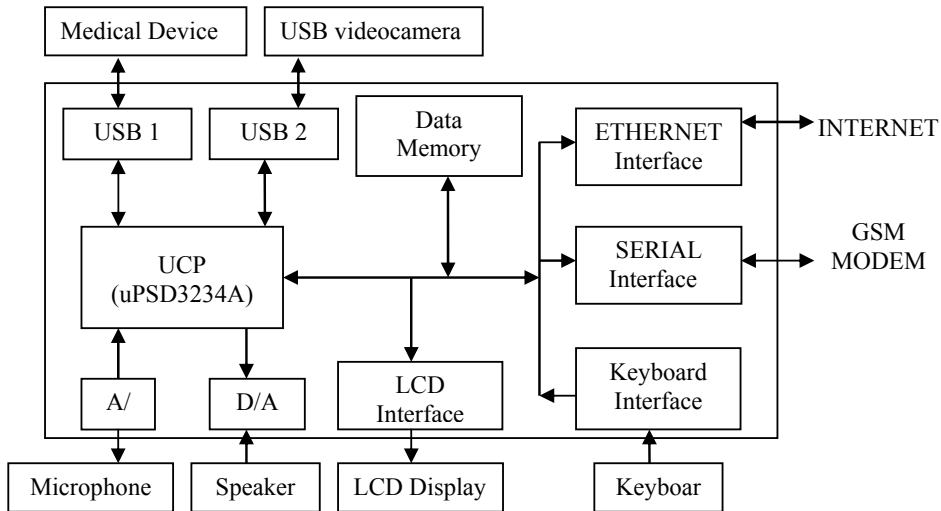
Medical Device

USB videocamera

USB 1

USB 2

Data Memory

ETHERNET Interface

INTERNET

UCP (uPSD3234A)

SERIAL Interface

GSM MODEM

A/

D/A

LCD Interface

Keyboard Interface

Microphone

Speaker

LCD Display

Keyboar